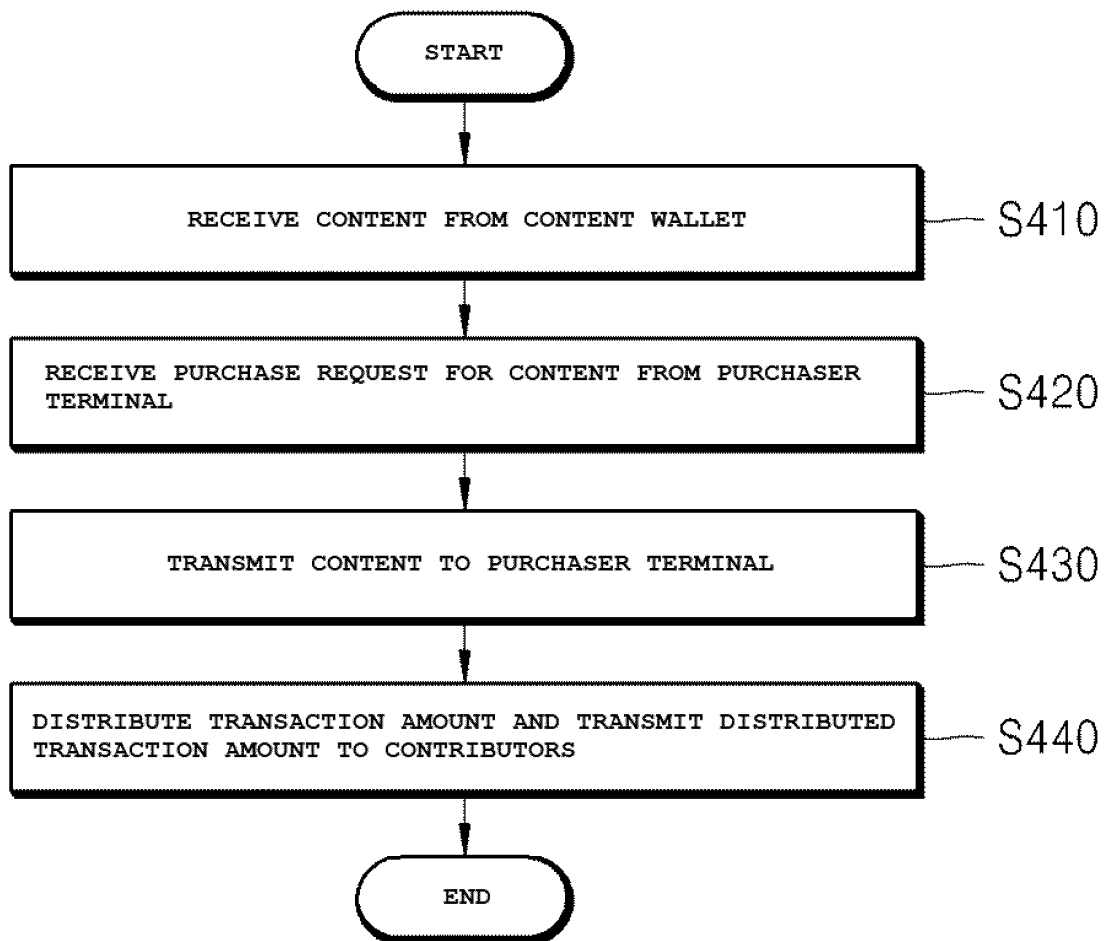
START

RECEIVE CONTENT FROM CONTENT WALLET

S410

RECEIVE PURCHASE REQUEST FOR CONTENT FROM PURCHASER TERMINAL

S420

TRANSMIT CONTENT TO PURCHASER TERMINAL

S430

DISTRIBUTE TRANSACTION AMOUNT AND TRANSMIT DISTRIBUTED TRANSACTION AMOUNT TO CONTRIBUTORS

S440

END